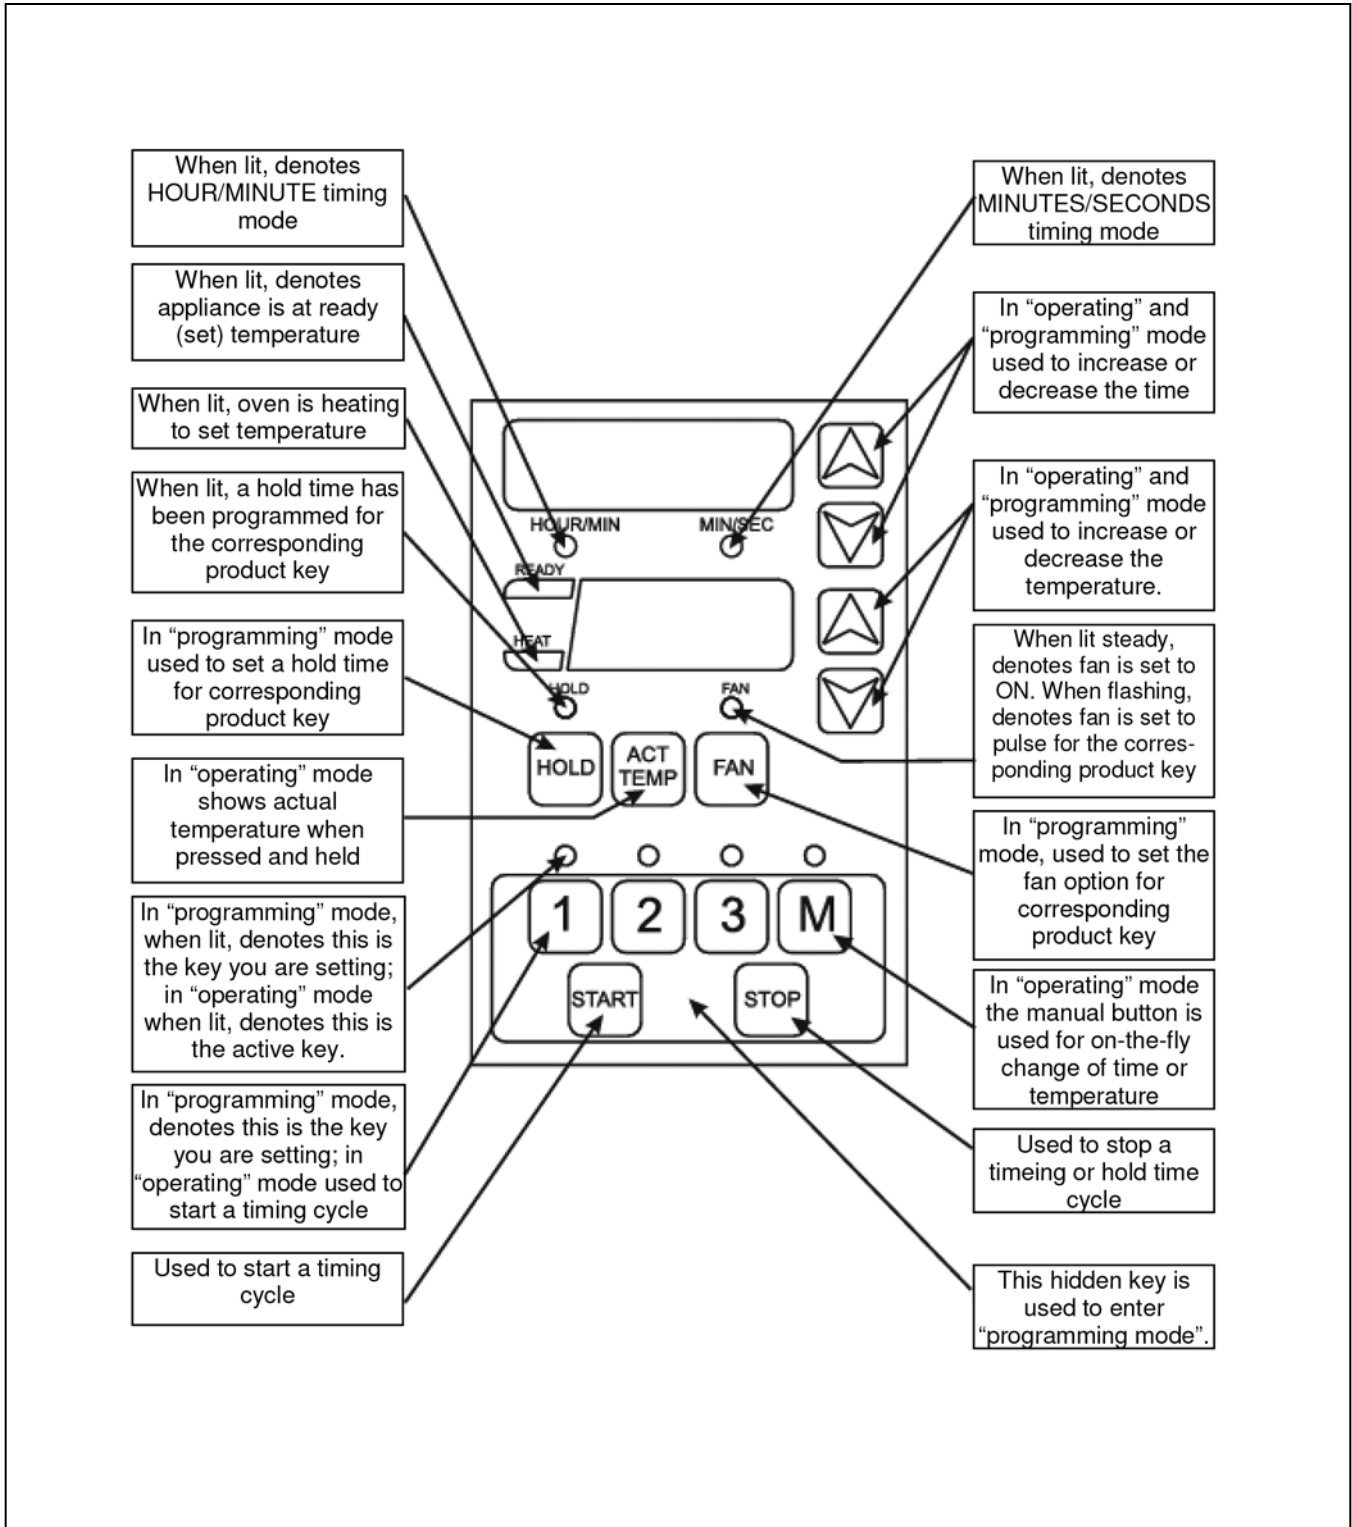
When lit, denotes HOUR/MINUTE timing mode

When lit, denotes appliance is at ready (set) temperature

When lit, oven is heating to set temperature

When lit, a hold time has been programmed for the corresponding product key

In “programming” mode used to set a hold time for corresponding product key

In “operating” mode shows actual temperature when pressed and held

In “programming” mode, when lit, denotes this is the key you are setting; in “operating” mode when lit, denotes this is the active key.

In “programming” mode, denotes this is the key you are setting; in “operating” mode used to start a timing cycle

Used to start a timing cycle

HOUR/MIN

MIN/SEC

READY

HEAT

HOLD

FAN

HOLD

ACT TEMP

FAN

1

2

3

M

START

STOP

When lit, denotes MINUTES/SECONDS timing mode

In “operating” and “programming” mode used to increase or decrease the time

In “operating” and “programming” mode used to increase or decrease the temperature.

When lit steady, denotes fan is set to ON. When flashing, denotes fan is set to pulse for the corresponding product key

In “programming” mode, used to set the fan option for corresponding product key

In “operating” mode the manual button is used for on-the-fly change of time or temperature

Used to stop a timeing or hold time cycle

This hidden key is used to enter “programming mode”.